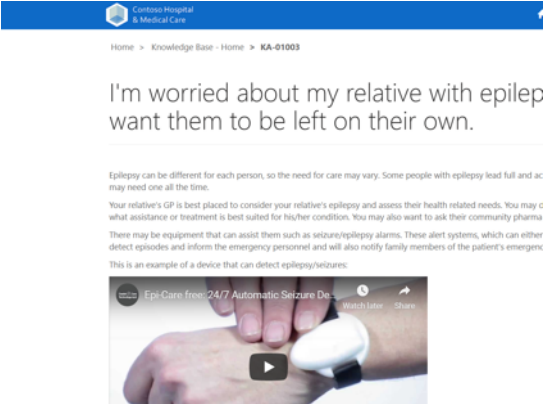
Contoso Hospital & Medical Care

Home > Knowledge Base - Home > KA-01003

I'm worried about my relative with epilep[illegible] want them to be left on their own.

Epilepsy can be different for each person, so the need for care may vary. Some people with epilepsy lead full and ac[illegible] may need one all the time.

Your relative's GP is best placed to consider your relative's epilepsy and assess their health related needs. You may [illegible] what assistance or treatment is best suited for his/her condition. You may also want to ask their community pharma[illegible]

There may be equipment that can assist them such as seizure/epilepsy alarms. These alert systems, which can either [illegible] detect episodes and inform the emergency personnel and will also notify family members of the patient's emergenc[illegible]

This is an example of a device that can detect epilepsy/seizures:

Epi-Care free: 24/7 Automatic Seizure De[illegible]

Watch later

Share